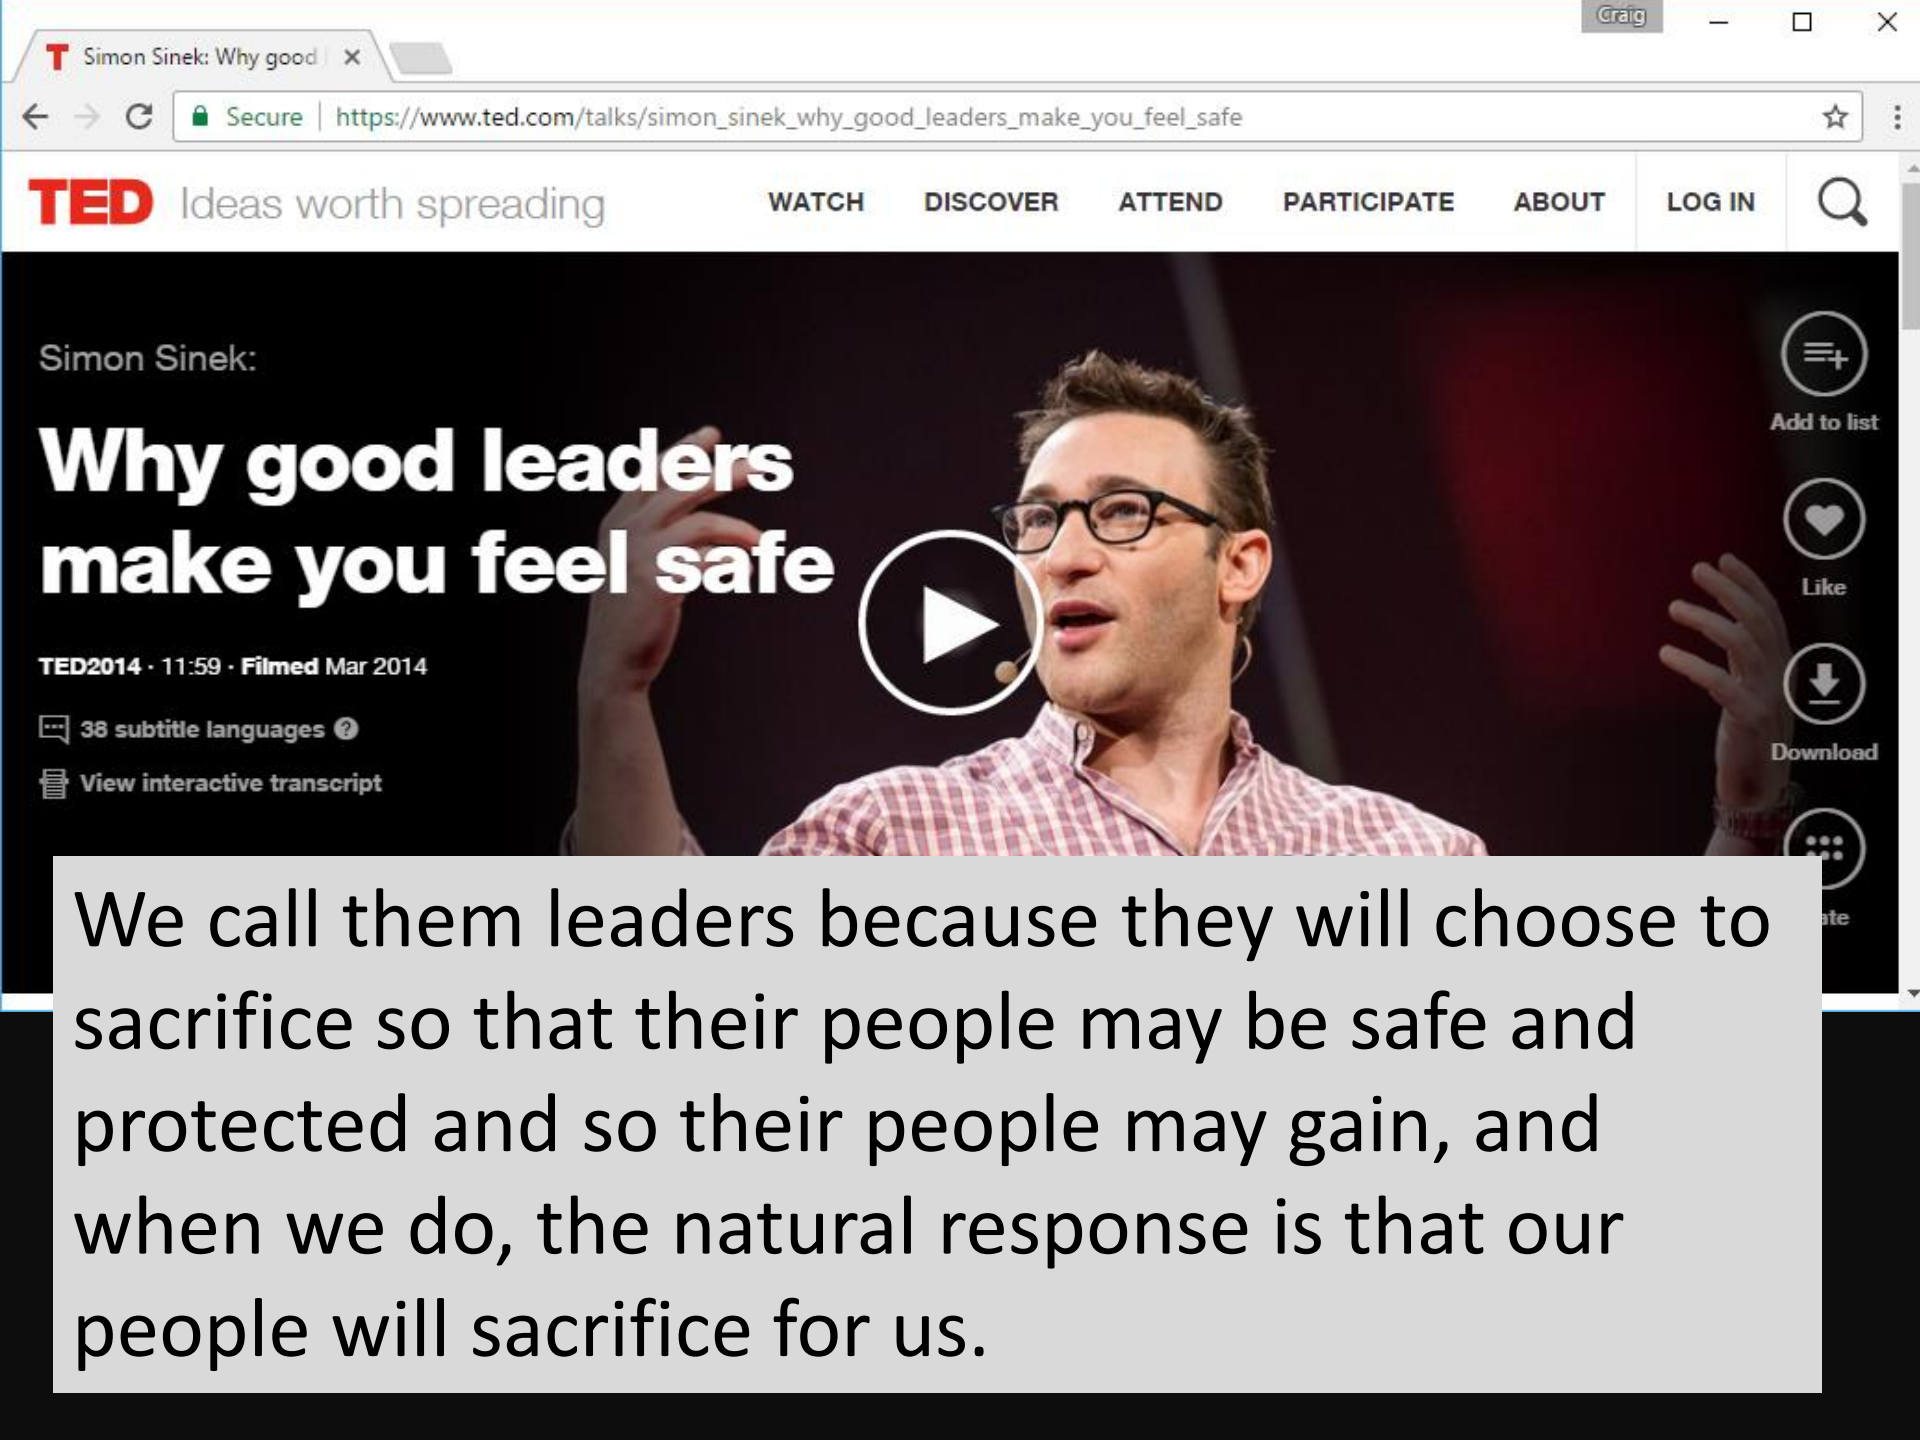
Craig

T Simon Sinek: Why good ×

Secure | https://www.ted.com/talks/simon_sinek_why_good_leaders_make_you_feel_safe

TED Ideas worth spreading

WATCH DISCOVER ATTEND PARTICIPATE ABOUT LOG IN

Simon Sinek:

Why good leaders make you feel safe

TED2014 · 11:59 · Filmed Mar 2014

38 subtitle languages

View interactive transcript

Add to list

Like

Download

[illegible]ate

We call them leaders because they will choose to sacrifice so that their people may be safe and protected and so their people may gain, and when we do, the natural response is that our people will sacrifice for us.